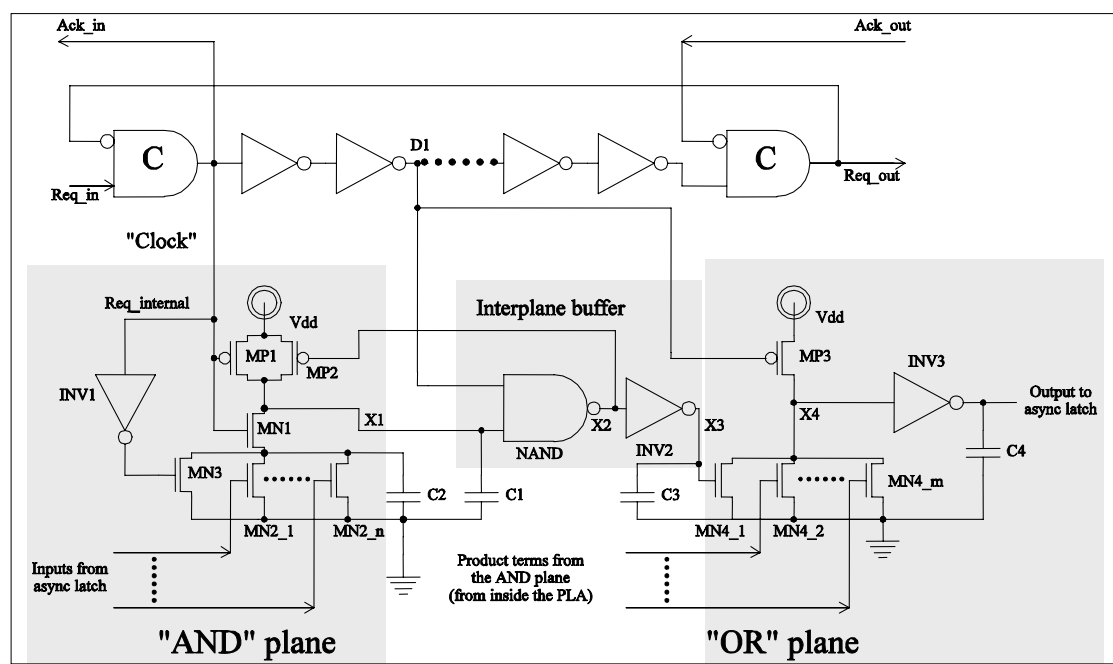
Ack_in
Ack_out
C
C
Req_in
D1
Req_out
"Clock"
Req_internal
Vdd
Interplane buffer
Vdd
MP1
MP2
MP3
INV1
INV3
MN1
X1
X2
X3
X4
Output to async latch
NAND
INV2
MN3
C2
C1
C3
C4
MN2_1
MN2_n
MN4_1
MN4_2
MN4_m
Inputs from async latch
Product terms from the AND plane (from inside the PLA)
"AND" plane
"OR" plane